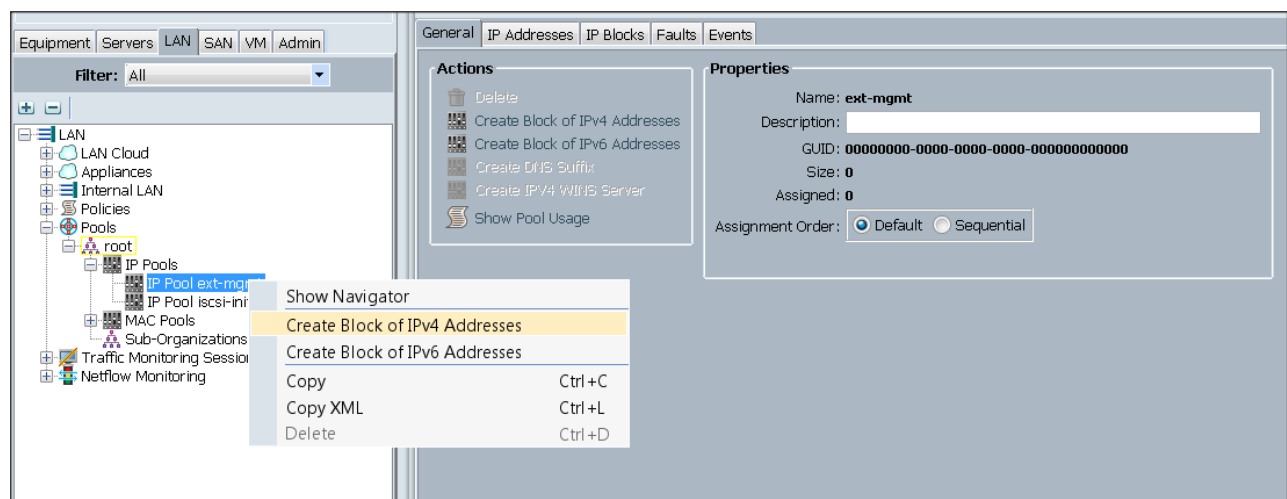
Equipment Servers LAN SAN VM Admin

Filter: All

LAN
LAN Cloud
Appliances
Internal LAN
Policies
Pools
root
IP Pools
IP Pool ext-mg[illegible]
IP Pool iscsi-ini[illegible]
MAC Pools
Sub-Organizations
Traffic Monitoring Sessio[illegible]
Netflow Monitoring

Show Navigator
Create Block of IPv4 Addresses
Create Block of IPv6 Addresses
Copy Ctrl+C
Copy XML Ctrl+L
Delete Ctrl+D

General IP Addresses IP Blocks Faults Events

Actions
Delete
Create Block of IPv4 Addresses
Create Block of IPv6 Addresses
Create DNS Suffix
Create IPV4 WINS Server
Show Pool Usage

Properties
Name: ext-mgmt
Description:
GUID: 00000000-0000-0000-0000-000000000000
Size: 0
Assigned: 0
Assignment Order: Default Sequential